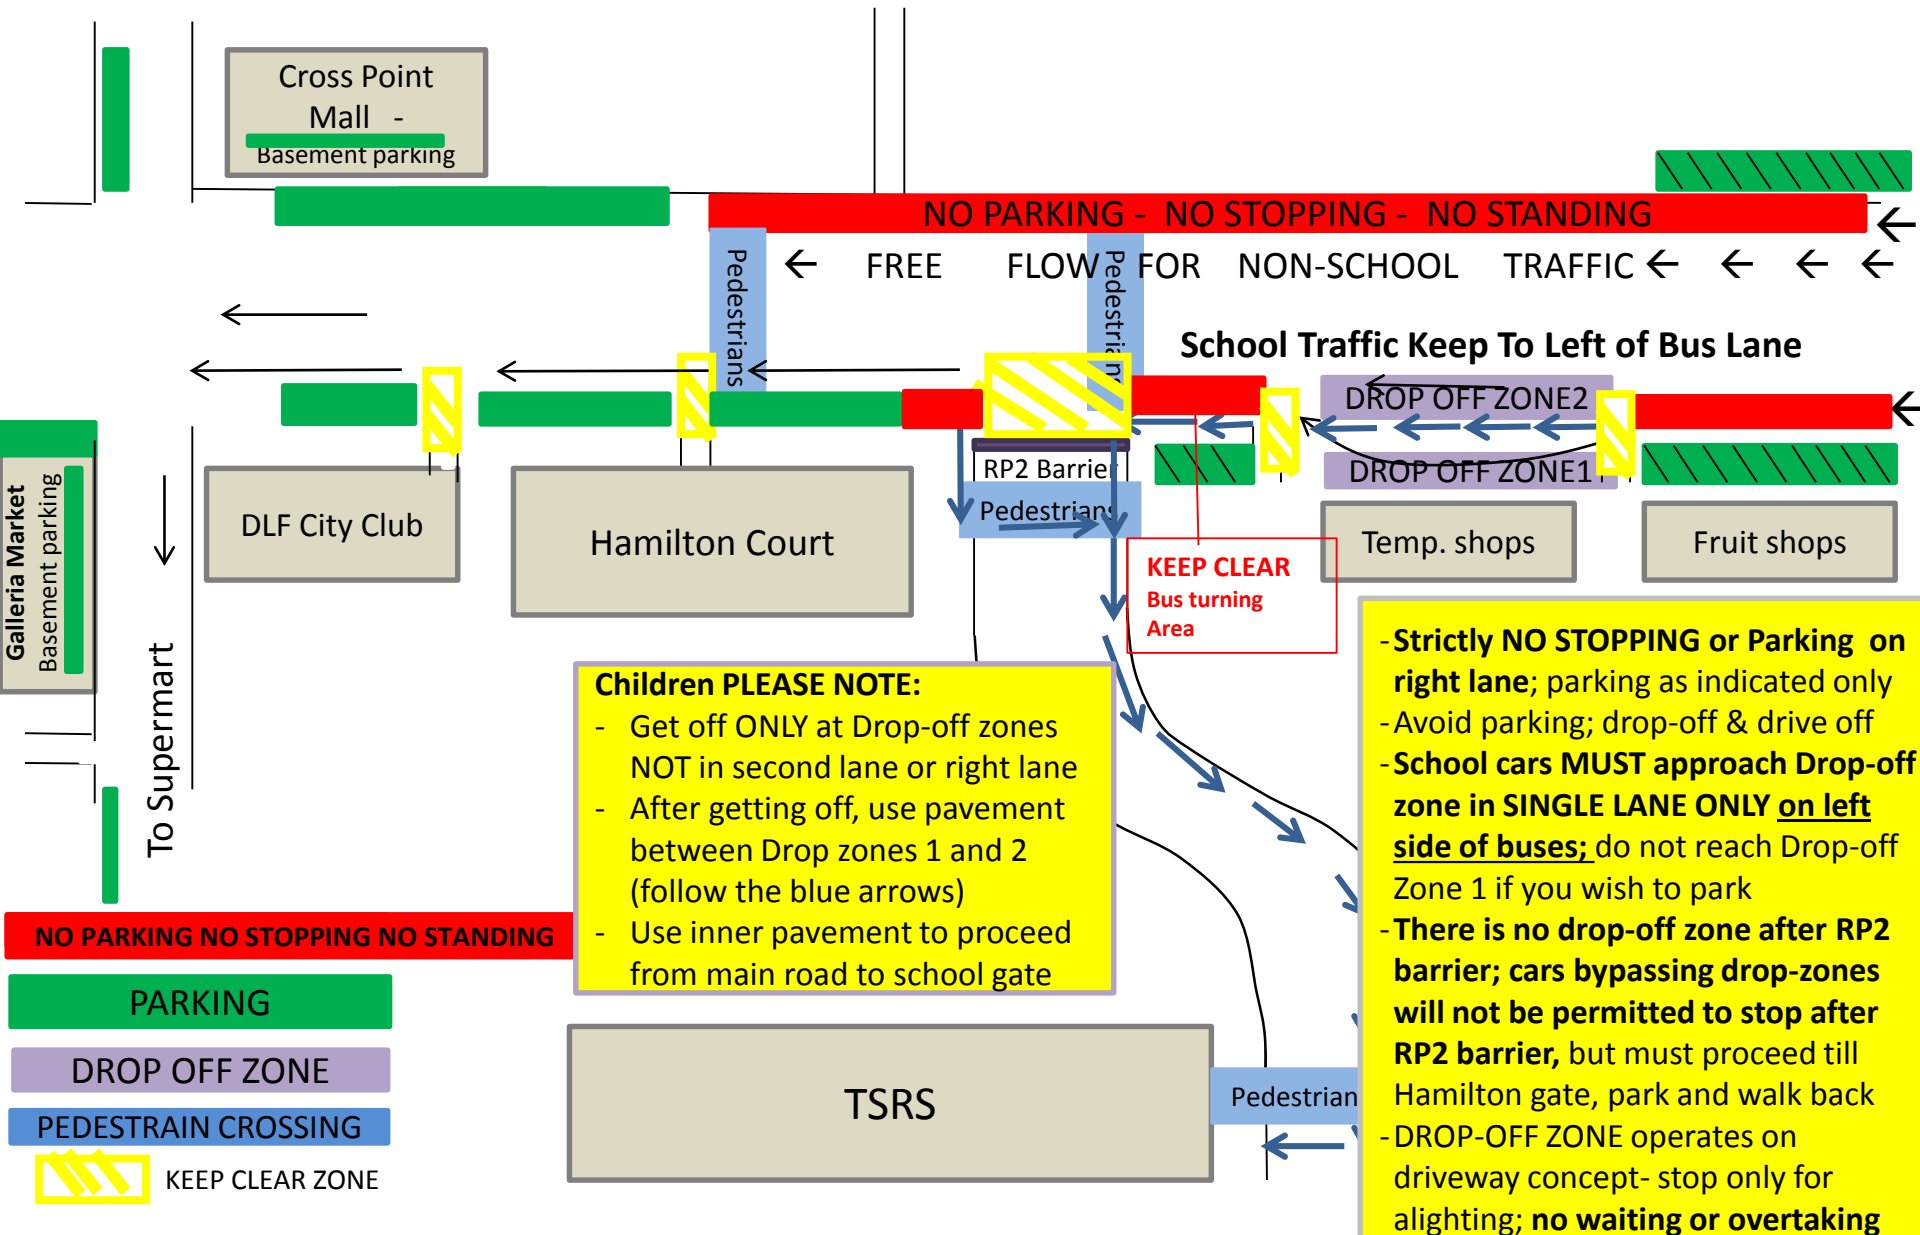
Cross Point Mall -
Basement parking

NO PARKING - NO STOPPING - NO STANDING

FREE FLOW FOR NON-SCHOOL TRAFFIC

Pedestrians

Pedestrians

School Traffic Keep To Left of Bus Lane

DROP OFF ZONE2

DROP OFF ZONE1

RP2 Barrier

Pedestrians

Galleria Market
Basement parking

DLF City Club

Hamilton Court

Temp. shops

Fruit shops

KEEP CLEAR
Bus turning Area

To Supermart

Children PLEASE NOTE:
- Get off ONLY at Drop-off zones NOT in second lane or right lane
- After getting off, use pavement between Drop zones 1 and 2 (follow the blue arrows)
- Use inner pavement to proceed from main road to school gate

-Strictly NO STOPPING or Parking on right lane; parking as indicated only
-Avoid parking; drop-off & drive off
-School cars MUST approach Drop-off zone in SINGLE LANE ONLY on left side of buses; do not reach Drop-off Zone 1 if you wish to park
-There is no drop-off zone after RP2 barrier; cars bypassing drop-zones will not be permitted to stop after RP2 barrier, but must proceed till Hamilton gate, park and walk back
-DROP-OFF ZONE operates on driveway concept- stop only for alighting; no waiting or overtaking

NO PARKING NO STOPPING NO STANDING

PARKING

DROP OFF ZONE

PEDESTRAIN CROSSING

KEEP CLEAR ZONE

TSRS

Pedestrian